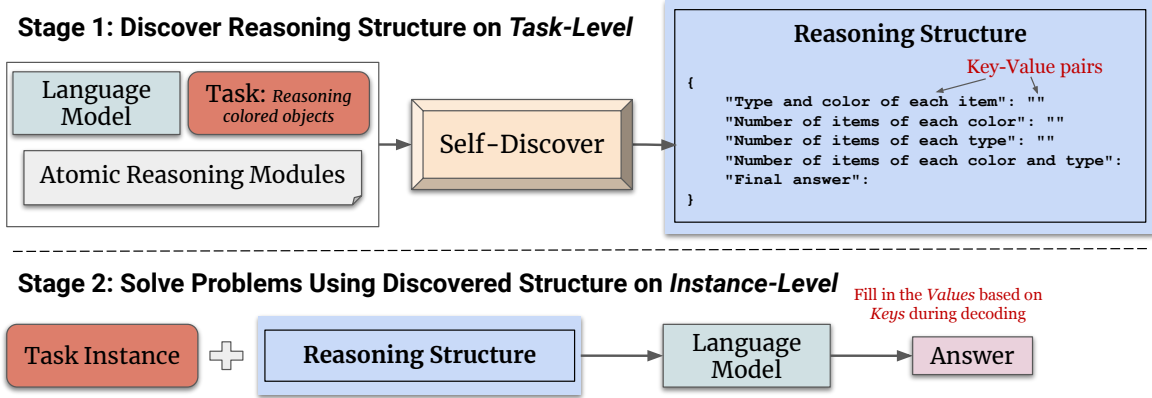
Stage 1: Discover Reasoning Structure on *Task-Level*

Language Model

Task: *Reasoning colored objects*

Atomic Reasoning Modules

Self-Discover

Reasoning Structure

Key-Value pairs

{
"Type and color of each item": ""
"Number of items of each color": ""
"Number of items of each type": ""
"Number of items of each color and type":
"Final answer":
}

Stage 2: Solve Problems Using Discovered Structure on *Instance-Level*

Task Instance

Reasoning Structure

Language Model

Fill in the *Values* based on *Keys* during decoding

Answer